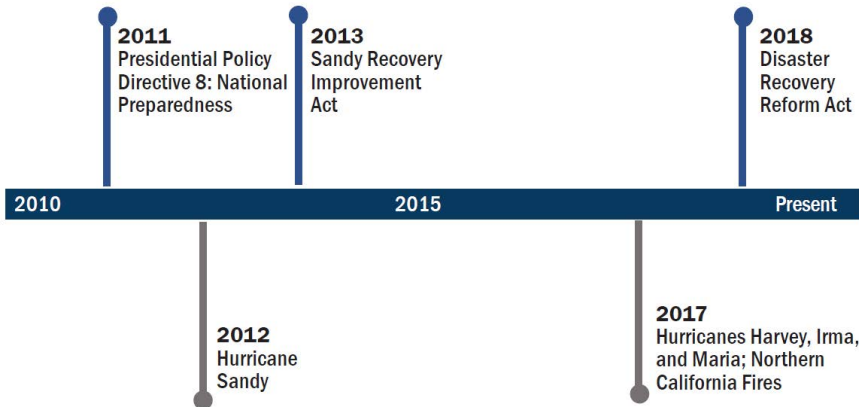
2011
Presidential Policy Directive 8: National Preparedness

2013
Sandy Recovery Improvement Act

2018
Disaster Recovery Reform Act

2010

2015

Present

2012
Hurricane Sandy

2017
Hurricanes Harvey, Irma, and Maria; Northern California Fires